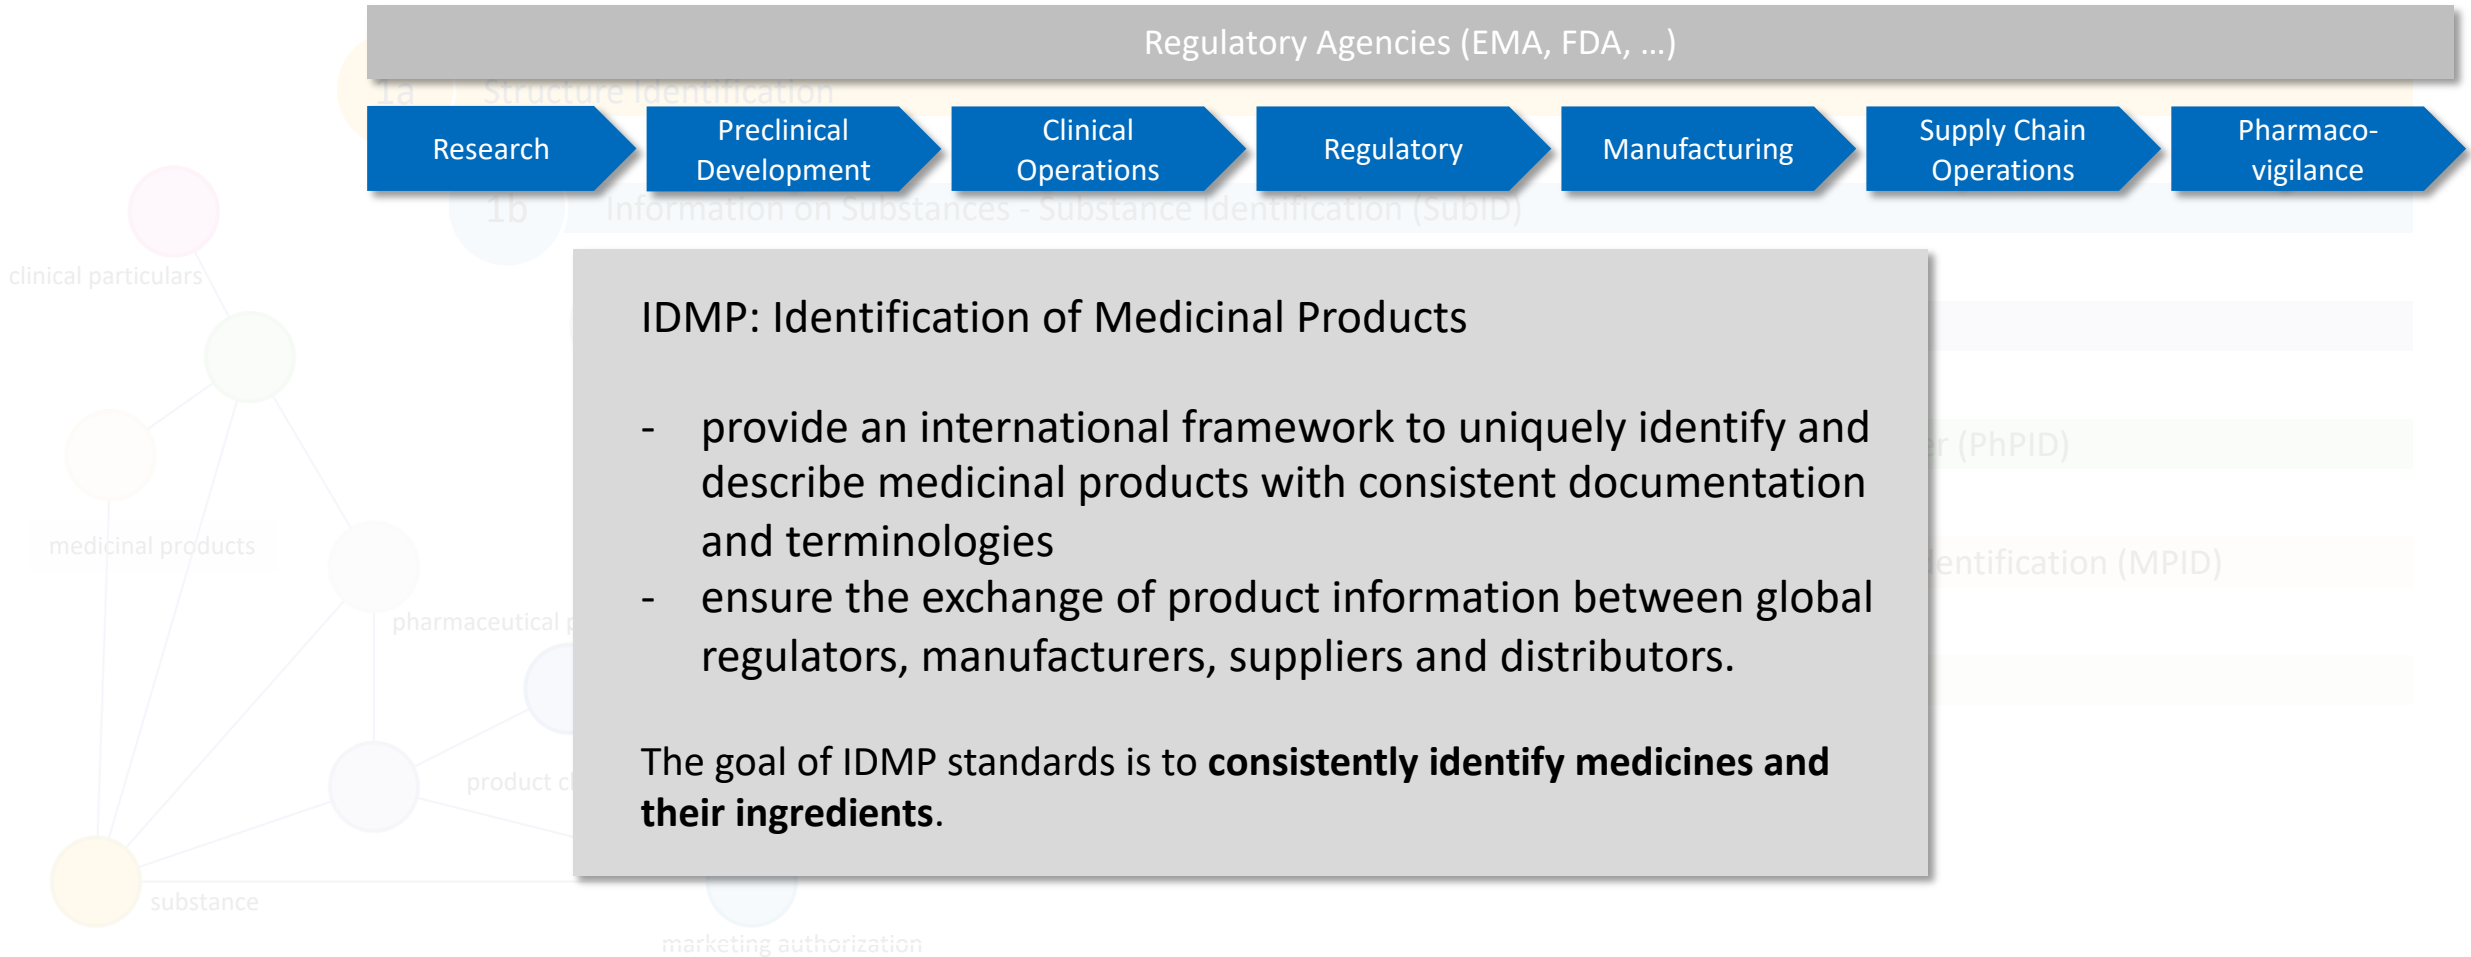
Regulatory Agencies (EMA, FDA, ...)

1a Structure Identification

Research

Preclinical Development

Clinical Operations

Regulatory

Manufacturing

Supply Chain Operations

Pharmacovigilance

1b Information on Substances - Substance Identification (SubID)

clinical particulars

medicinal products

pharmaceutical p

product c

substance

marketing authorization

r (PhPID)

entification (MPID)

IDMP: Identification of Medicinal Products

- provide an international framework to uniquely identify and describe medicinal products with consistent documentation and terminologies
- ensure the exchange of product information between global regulators, manufacturers, suppliers and distributors.

The goal of IDMP standards is to **consistently identify medicines and their ingredients**.